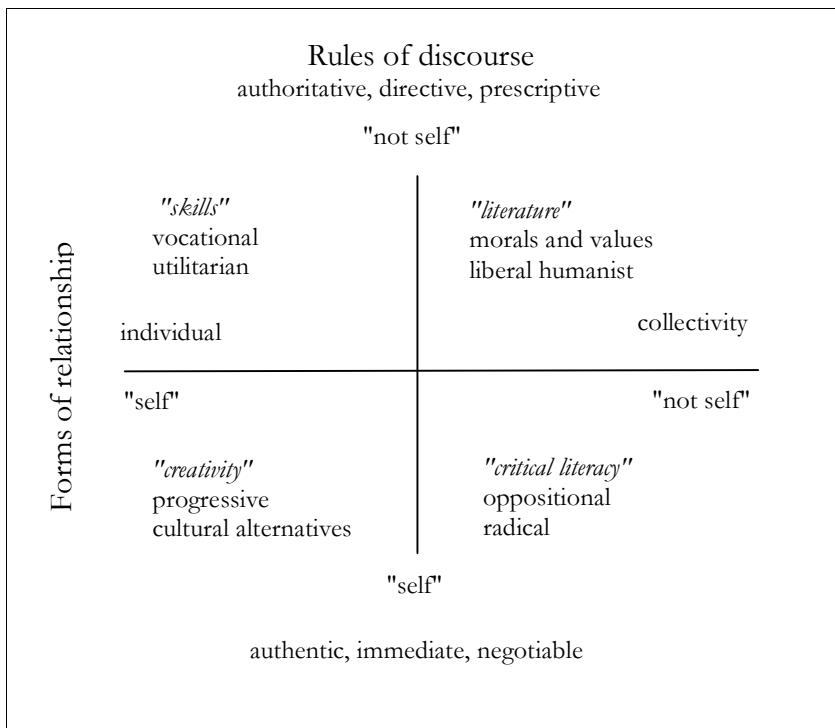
Rules of discourse
authoritative, directive, prescriptive

"not self"

Forms of relationship

"skills"
vocational
utilitarian

"literature"
morals and values
liberal humanist

individual

collectivity

"self"

"not self"

"creativity"
progressive
cultural alternatives

"critical literacy"
oppositional
radical

"self"

authentic, immediate, negotiable